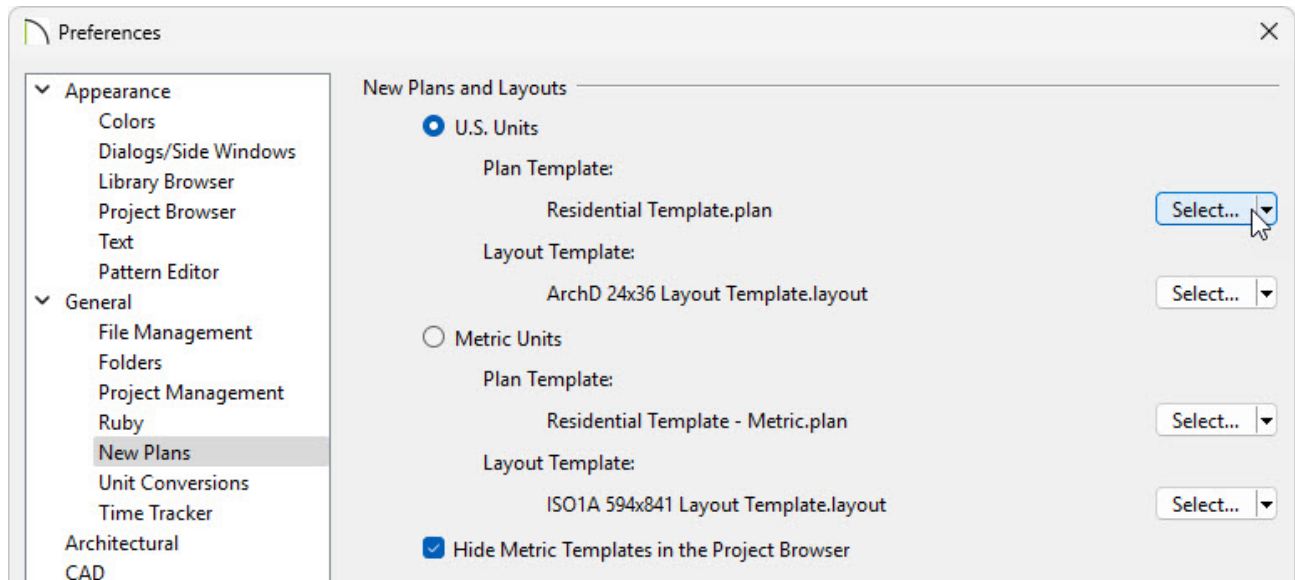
Preferences

Appearance
Colors
Dialogs/Side Windows
Library Browser
Project Browser
Text
Pattern Editor
General
File Management
Folders
Project Management
Ruby
New Plans
Unit Conversions
Time Tracker
Architectural
CAD

New Plans and Layouts

U.S. Units

Plan Template:

Residential Template.plan

Select...

Layout Template:

ArchD 24x36 Layout Template.layout

Select...

Metric Units

Plan Template:

Residential Template - Metric.plan

Select...

Layout Template:

ISO1A 594x841 Layout Template.layout

Select...

Hide Metric Templates in the Project Browser